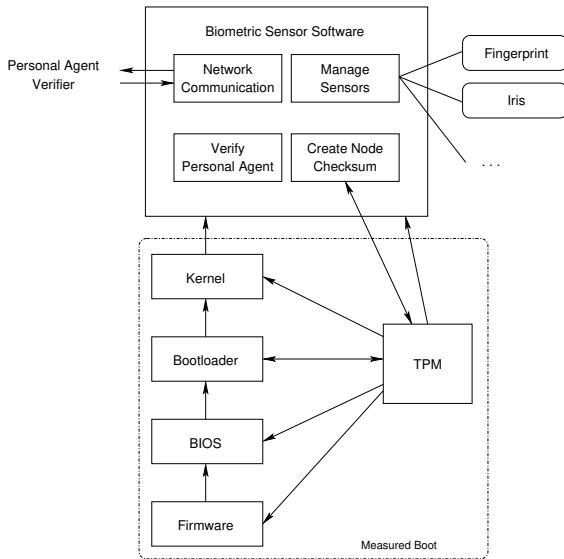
Biometric Sensor Software

Personal Agent Verifier

Network Communication

Manage Sensors

Fingerprint

Iris

. . .

Verify Personal Agent

Create Node Checksum

Kernel

TPM

Bootloader

BIOS

Firmware

Measured Boot